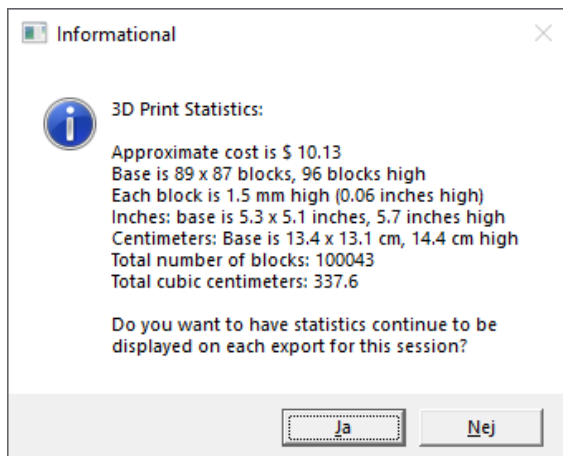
Informational

3D Print Statistics:

Approximate cost is $ 10.13
Base is 89 x 87 blocks, 96 blocks high
Each block is 1.5 mm high (0.06 inches high)
Inches: base is 5.3 x 5.1 inches, 5.7 inches high
Centimeters: Base is 13.4 x 13.1 cm, 14.4 cm high
Total number of blocks: 100043
Total cubic centimeters: 337.6

Do you want to have statistics continue to be displayed on each export for this session?

Ja
Nej